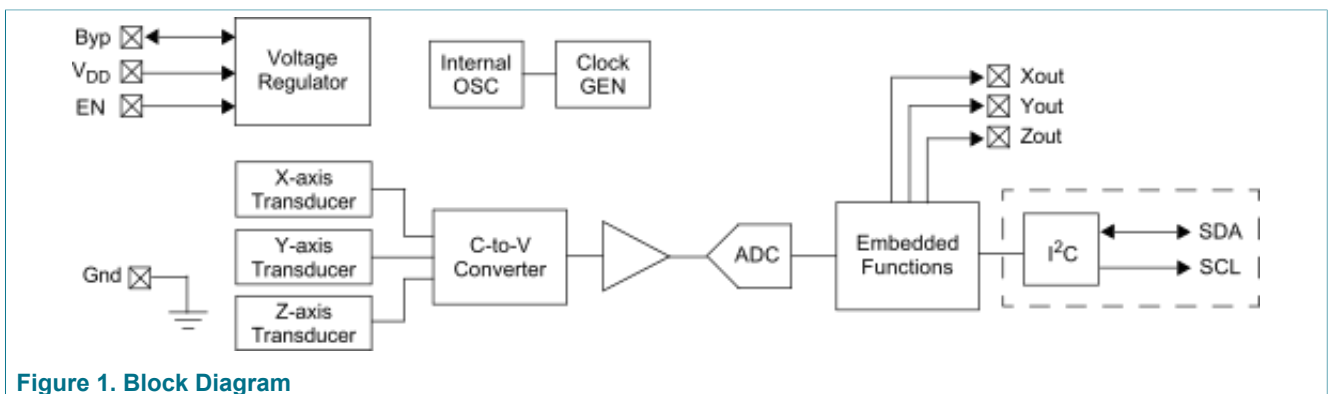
Byp
$V_{DD}$
EN
Voltage Regulator
Internal OSC
Clock GEN
Xout
Yout
Zout
X-axis Transducer
Y-axis Transducer
Z-axis Transducer
Gnd
C-to-V Converter
ADC
Embedded Functions
$I^2C$
SDA
SCL

Figure 1. Block Diagram